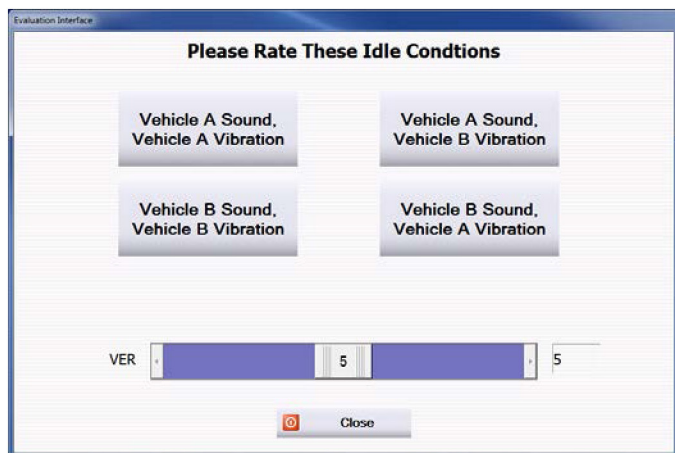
Evaluation Interface

Please Rate These Idle Condtions

Vehicle A Sound, Vehicle A Vibration

Vehicle A Sound, Vehicle B Vibration

Vehicle B Sound, Vehicle B Vibration

Vehicle B Sound, Vehicle A Vibration

VER

5

5

Close